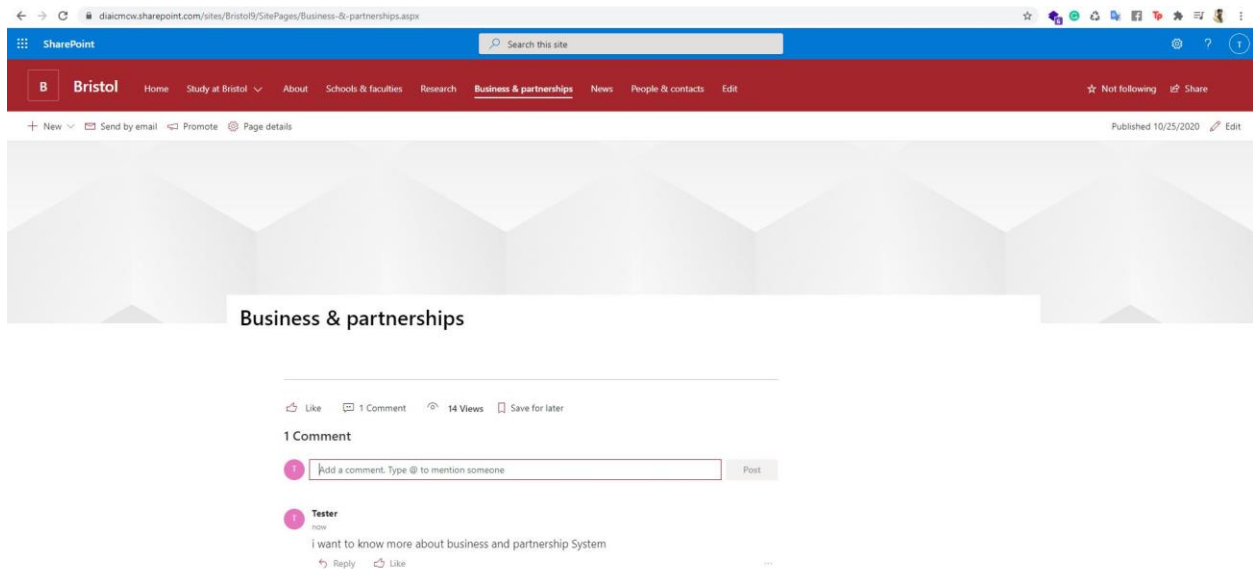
diaicmcw.sharepoint.com/sites/Bristol9/SitePages/Business-&-partnerships.aspx

SharePoint

Search this site

T

B Bristol Home Study at Bristol About Schools & faculties Research Business & partnerships News People & contacts Edit

Not following Share

+ New Send by email Promote Page details

Published 10/25/2020 Edit

Business & partnerships

Like 1 Comment 14 Views Save for later

1 Comment

T Add a comment. Type @ to mention someone Post

T Tester
now
i want to know more about business and partnership System
Reply Like